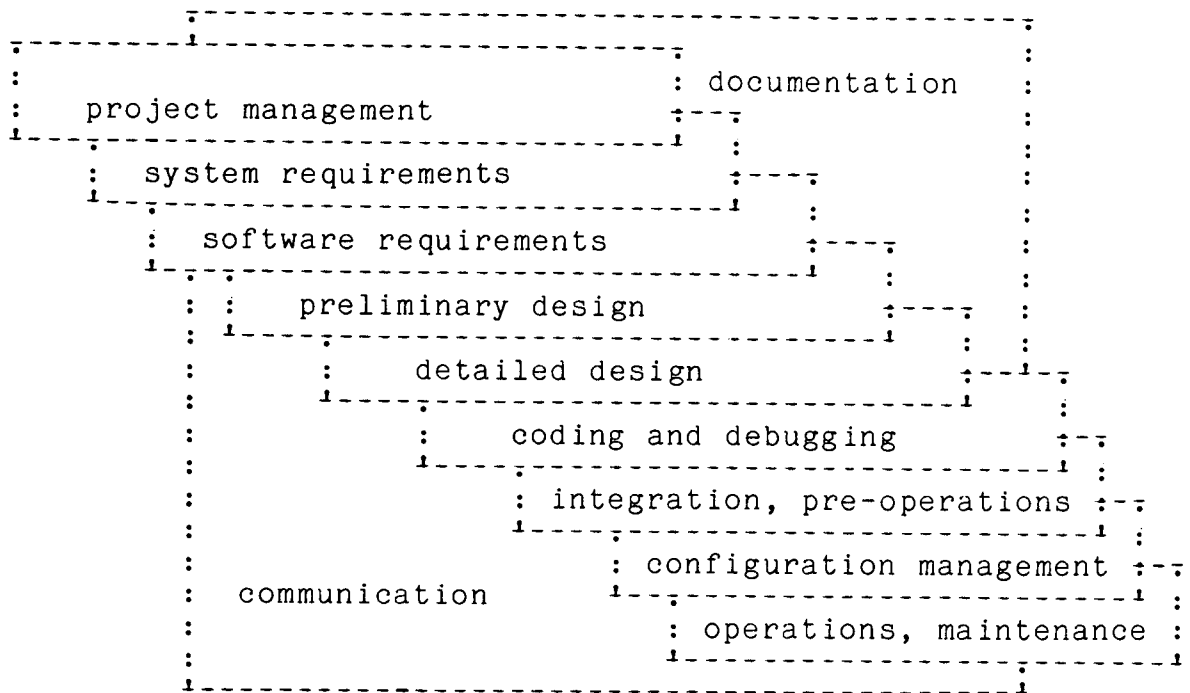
documentation

project management

system requirements

software requirements

preliminary design

detailed design

coding and debugging

integration, pre-operations

configuration management

communication

operations, maintenance